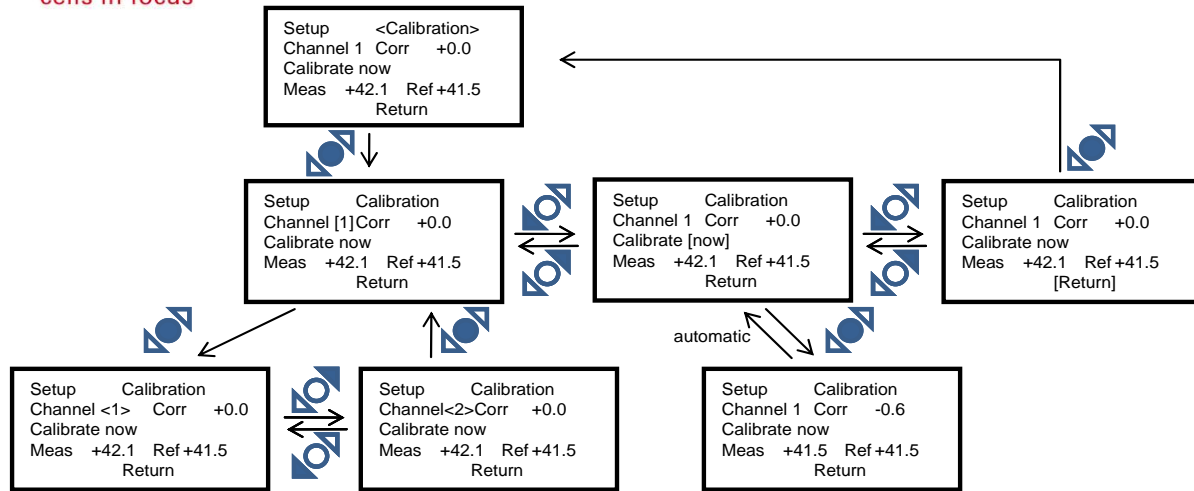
Setup <Calibration>
Channel 1 Corr +0.0
Calibrate now
Meas +42.1 Ref +41.5
Return

Setup Calibration
Channel [1] Corr +0.0
Calibrate now
Meas +42.1 Ref +41.5
Return

Setup Calibration
Channel 1 Corr +0.0
Calibrate [now]
Meas +42.1 Ref +41.5
Return

Setup Calibration
Channel 1 Corr +0.0
Calibrate now
Meas +42.1 Ref +41.5
[Return]

automatic

Setup Calibration
Channel <1> Corr +0.0
Calibrate now
Meas +42.1 Ref +41.5
Return

Setup Calibration
Channel<2> Corr +0.0
Calibrate now
Meas +42.1 Ref +41.5
Return

Setup Calibration
Channel 1 Corr -0.6
Calibrate now
Meas +41.5 Ref +41.5
Return